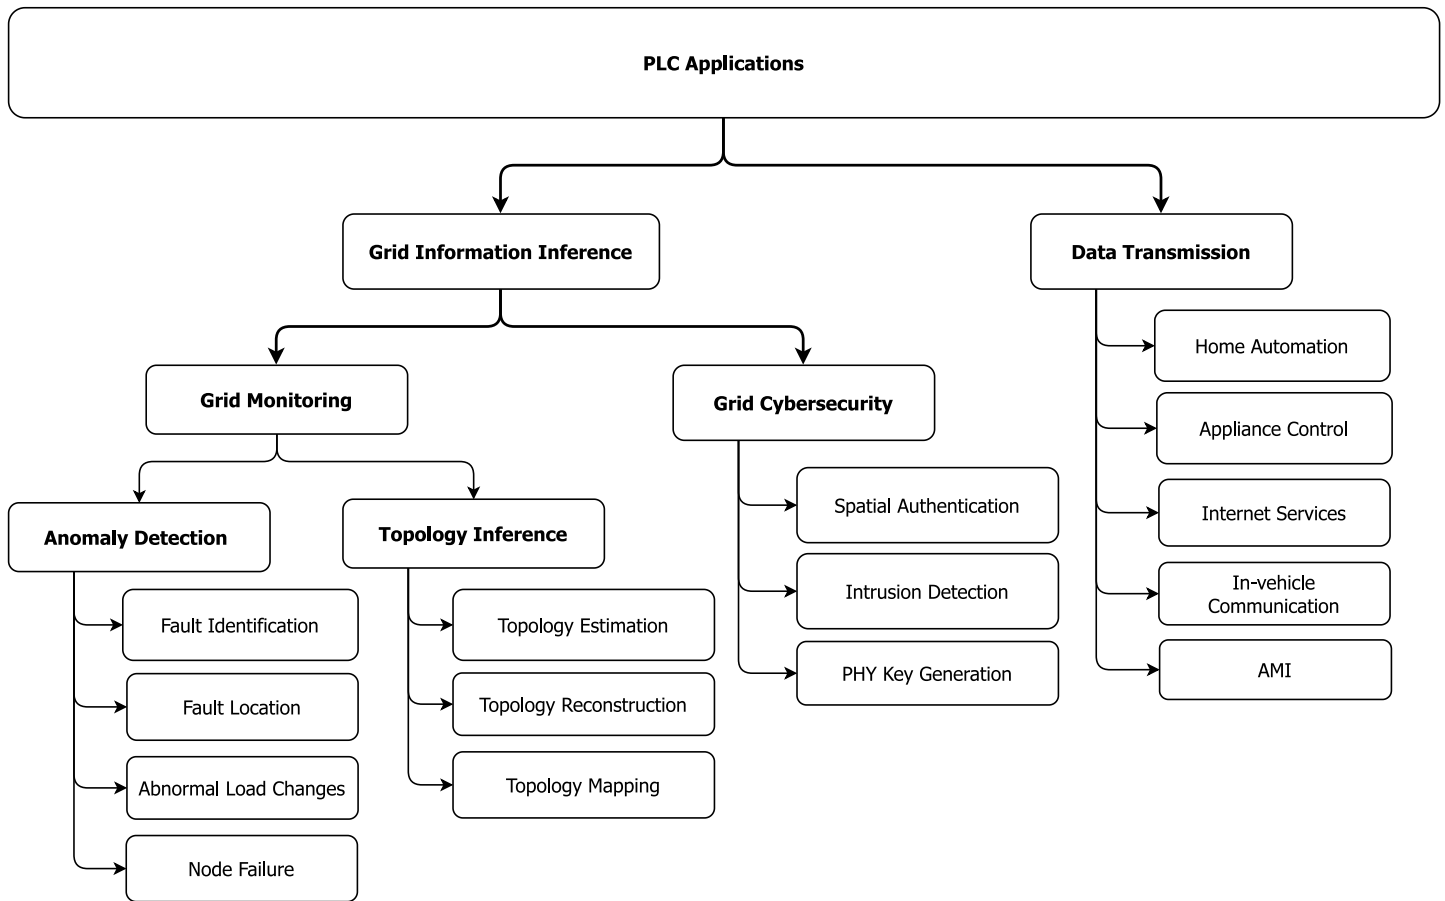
PLC Applications

Grid Information Inference

Data Transmission

Grid Monitoring

Grid Cybersecurity

Anomaly Detection

Topology Inference

Fault Identification

Fault Location

Abnormal Load Changes

Node Failure

Topology Estimation

Topology Reconstruction

Topology Mapping

Spatial Authentication

Intrusion Detection

PHY Key Generation

Home Automation

Appliance Control

Internet Services

In-vehicle Communication

AMI